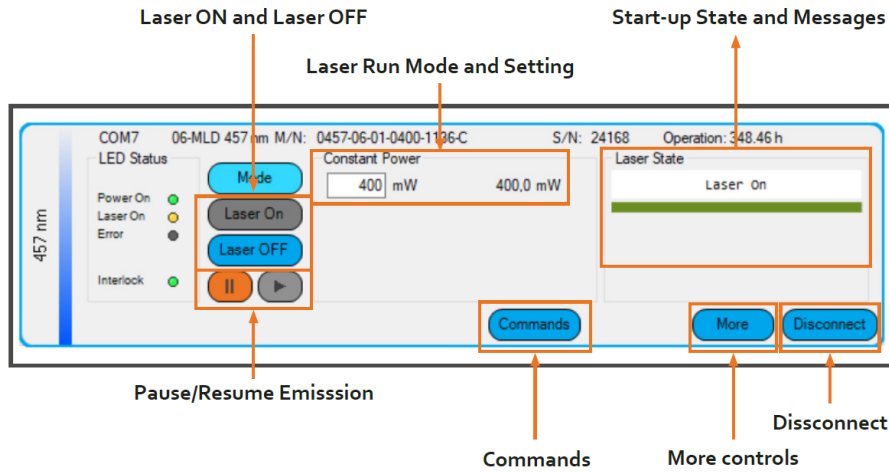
Laser ON and Laser OFF

Start-up State and Messages

Laser Run Mode and Setting

457 nm

COM7 06-MLD 457 nm M/N: 0457-06-01-0400-1136-C S/N: 24168 Operation: 348.46 h

LED Status

Power On

Laser On

Error

Interlock

Mode

Laser On

Laser OFF

Constant Power

400 mW 400,0 mW

Laser State

Laser On

Commands

More

Disconnect

Pause/Resume Emisssion

Dissconnect

Commands

More controls